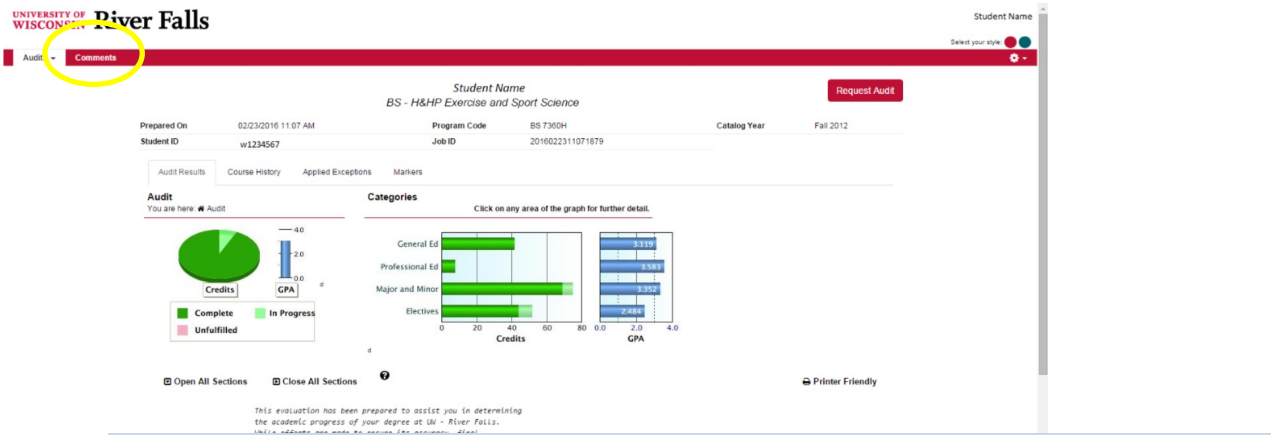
UNIVERSITY OF WISCONSIN River Falls

Student Name

Select your style:

Audit

Comments

Student Name

BS - H&HP Exercise and Sport Science

Request Audit

| Prepared On | 02/23/2016 11:07 AM | Program Code | BS 7360H | Catalog Year | Fall 2012 |
|---|---|---|---|---|---|
| Student ID | w1234567 | Job ID | 2016022311071879 | | |

Audit Results | Course History | Applied Exceptions | Markers

Audit

You are here: Audit

4.0
2.0
0.0

Credits | GPA

Complete | In Progress

Unfulfilled

Categories

Click on any area of the graph for further detail.

General Ed
Professional Ed
Major and Minor
Electives

0 20 40 60 80
Credits

3.119
3.583
3.352
2.484

0.0 2.0 4.0
GPA

Open All Sections | Close All Sections

Printer Friendly

This evaluation has been prepared to assist you in determining the academic progress of your degree at UW - River Falls. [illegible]